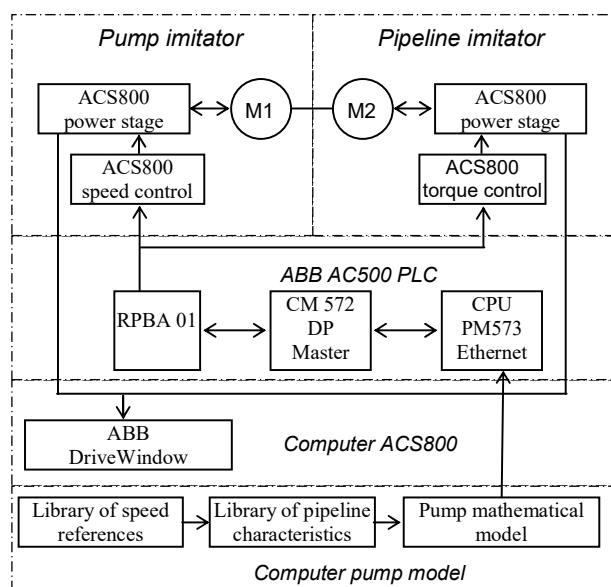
Pump imitator

Pipeline imitator

ACS800 power stage

M1

M2

ACS800 power stage

ACS800 speed control

ACS800 torque control

ABB AC500 PLC

RPBA 01

CM 572 DP Master

CPU PM573 Ethernet

ABB DriveWindow

Computer ACS800

Library of speed references

Library of pipeline characteristics

Pump mathematical model

Computer pump model